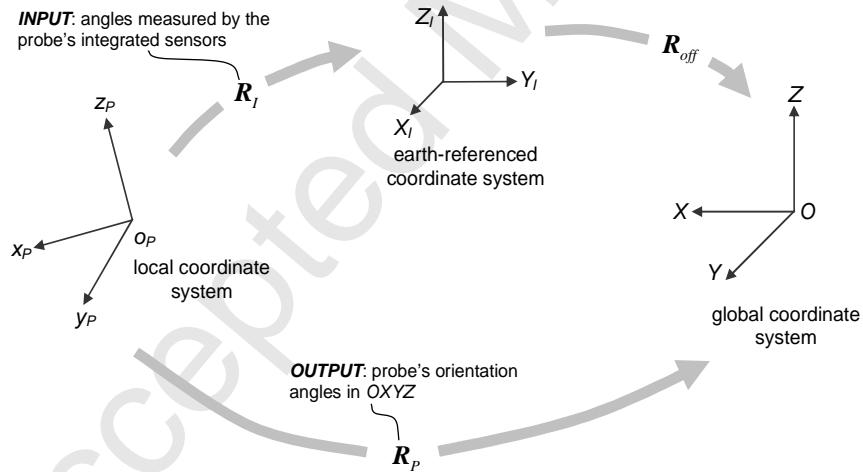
***INPUT***: angles measured by the probe's integrated sensors

$\boldsymbol{R}_I$

$Z_I$

$Y_I$

$X_I$

earth-referenced coordinate system

$\boldsymbol{R}_{off}$

$Z$

$X$

$O$

$Y$

global coordinate system

$z_P$

$x_P$

$o_P$

$y_P$

local coordinate system

***OUTPUT***: probe's orientation angles in *OXYZ*

$\boldsymbol{R}_P$